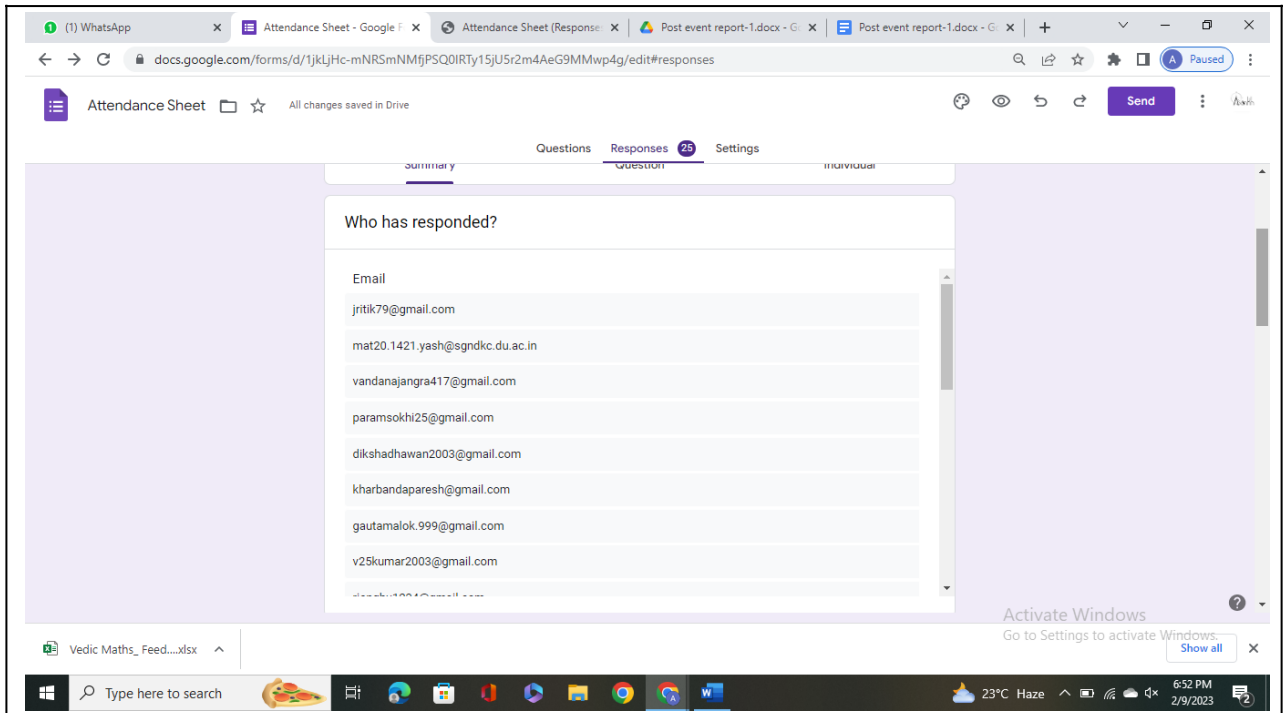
(1) WhatsApp
Attendance Sheet - Google F
Attendance Sheet (Response
Post event report-1.docx - G
Post event report-1.docx - G

docs.google.com/forms/d/1jkLjHc-mNRSmNMfjPSQ0IRTy15jU5r2m4AeG9MMwp4g/edit#responses

Paused

Attendance Sheet
All changes saved in Drive
Send

Questions
Responses 25
Settings

Summary
Question
Individual

Who has responded?

Email
jritik79@gmail.com
mat20.1421.yash@sgndkc.du.ac.in
vandanajangra417@gmail.com
paramsokhi25@gmail.com
dikshadhawan2003@gmail.com
kharbandaparesh@gmail.com
gautamalok.999@gmail.com
v25kumar2003@gmail.com
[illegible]

Activate Windows
Go to Settings to activate Windows.

Vedic Maths_ Feed....xlsx
Show all

Type here to search
23°C Haze
6:52 PM
2/9/2023